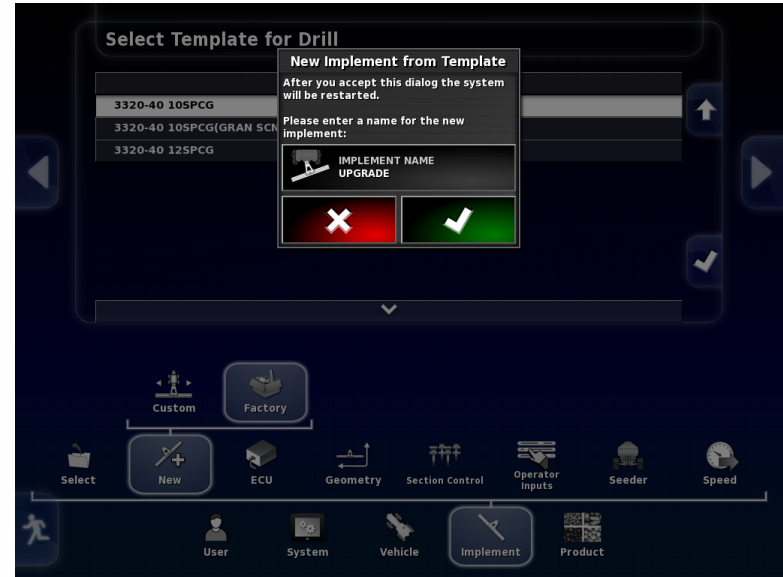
Select Template for Drill

3320-40 10SPCG
3320-40 10SPCG(GRAN SCN
3320-40 12SPCG

New Implement from Template

After you accept this dialog the system will be restarted.

Please enter a name for the new implement:

IMPLEMENT NAME
UPGRADE

Custom
Factory

Select
New
ECU
Geometry
Section Control
Operator Inputs
Seeder
Speed

User
System
Vehicle
Implement
Product